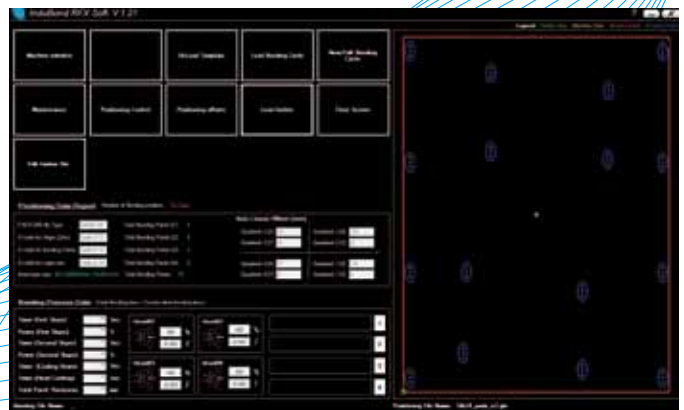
InductBond RF-V Soft. V 1.21

Legend

Machine initiation

Air Load Templates

Load Bonding Cards

New/Edit Bonding Cards

Maintenance

Positioning Control

Positioning offsets

Load System

Close System

Edit System File

Positioning Data (Output)

Number of Bonding probes

Total Bonding Points

Bonding Process Data

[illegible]

Bonding File Name:

Positioning File Name: